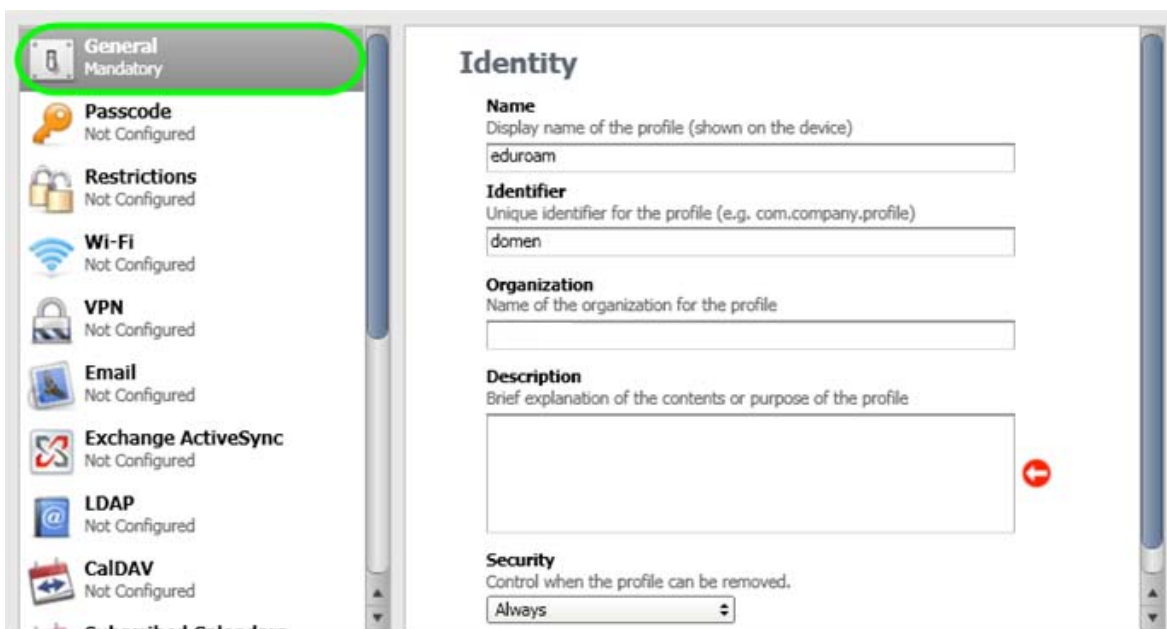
General
Mandatory

Passcode
Not Configured

Restrictions
Not Configured

Wi-Fi
Not Configured

VPN
Not Configured

Email
Not Configured

Exchange ActiveSync
Not Configured

LDAP
Not Configured

CalDAV
Not Configured

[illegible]

Identity

Name
Display name of the profile (shown on the device)
eduroam

Identifier
Unique identifier for the profile (e.g. com.company.profile)
domen

Organization
Name of the organization for the profile

Description
Brief explanation of the contents or purpose of the profile

Security
Control when the profile can be removed.
Always